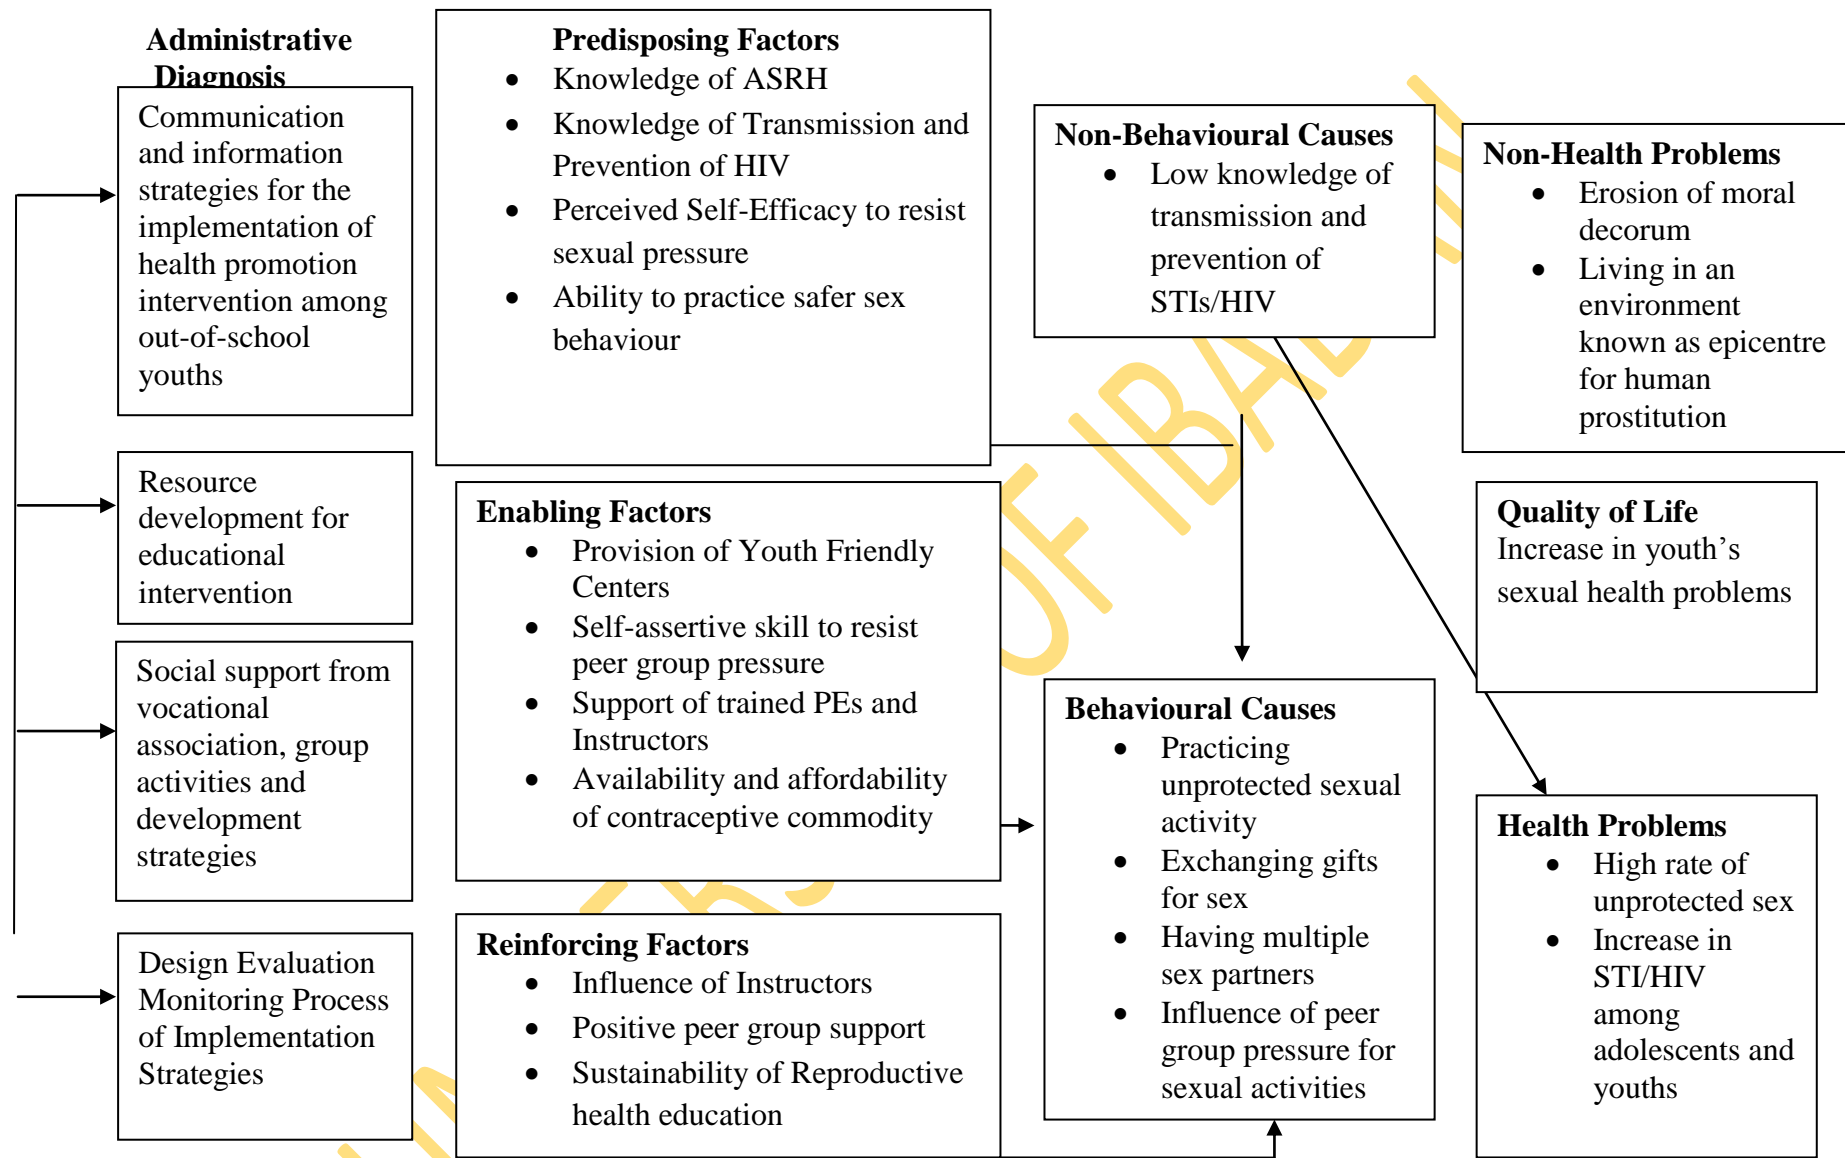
Administrative Diagnosis

Communication and information strategies for the implementation of health promotion intervention among out-of-school youths

Resource development for educational intervention

Social support from vocational association, group activities and development strategies

Design Evaluation Monitoring Process of Implementation Strategies

Predisposing Factors
- Knowledge of ASRH
- Knowledge of Transmission and Prevention of HIV
- Perceived Self-Efficacy to resist sexual pressure
- Ability to practice safer sex behaviour

Enabling Factors
- Provision of Youth Friendly Centers
- Self-assertive skill to resist peer group pressure
- Support of trained PEs and Instructors
- Availability and affordability of contraceptive commodity

Reinforcing Factors
- Influence of Instructors
- Positive peer group support
- Sustainability of Reproductive health education

Non-Behavioural Causes
- Low knowledge of transmission and prevention of STIs/HIV

Behavioural Causes
- Practicing unprotected sexual activity
- Exchanging gifts for sex
- Having multiple sex partners
- Influence of peer group pressure for sexual activities

Non-Health Problems
- Erosion of moral decorum
- Living in an environment known as epicentre for human prostitution

Quality of Life
Increase in youth's sexual health problems

Health Problems
- High rate of unprotected sex
- Increase in STI/HIV among adolescents and youths